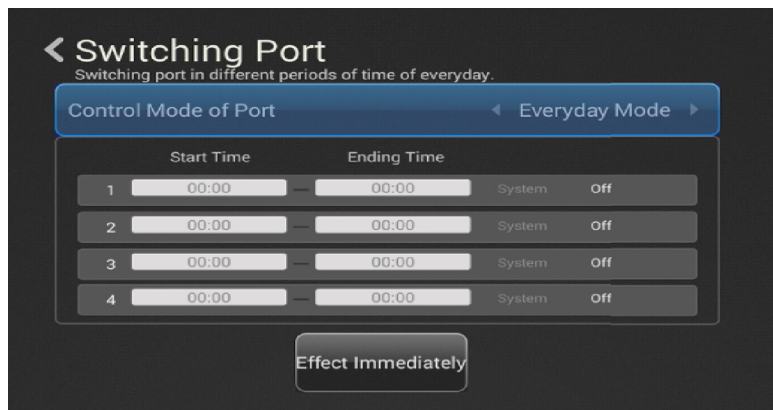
Switching Port
Switching port in different periods of time of everyday.

Control Mode of Port ◀ Everyday Mode ▶

| | Start Time | | Ending Time | | |
|---|---|---|---|---|---|
| 1 | 00:00 | — | 00:00 | System | Off |
| 2 | 00:00 | — | 00:00 | System | Off |
| 3 | 00:00 | — | 00:00 | System | Off |
| 4 | 00:00 | — | 00:00 | System | Off |

Effect Immediately